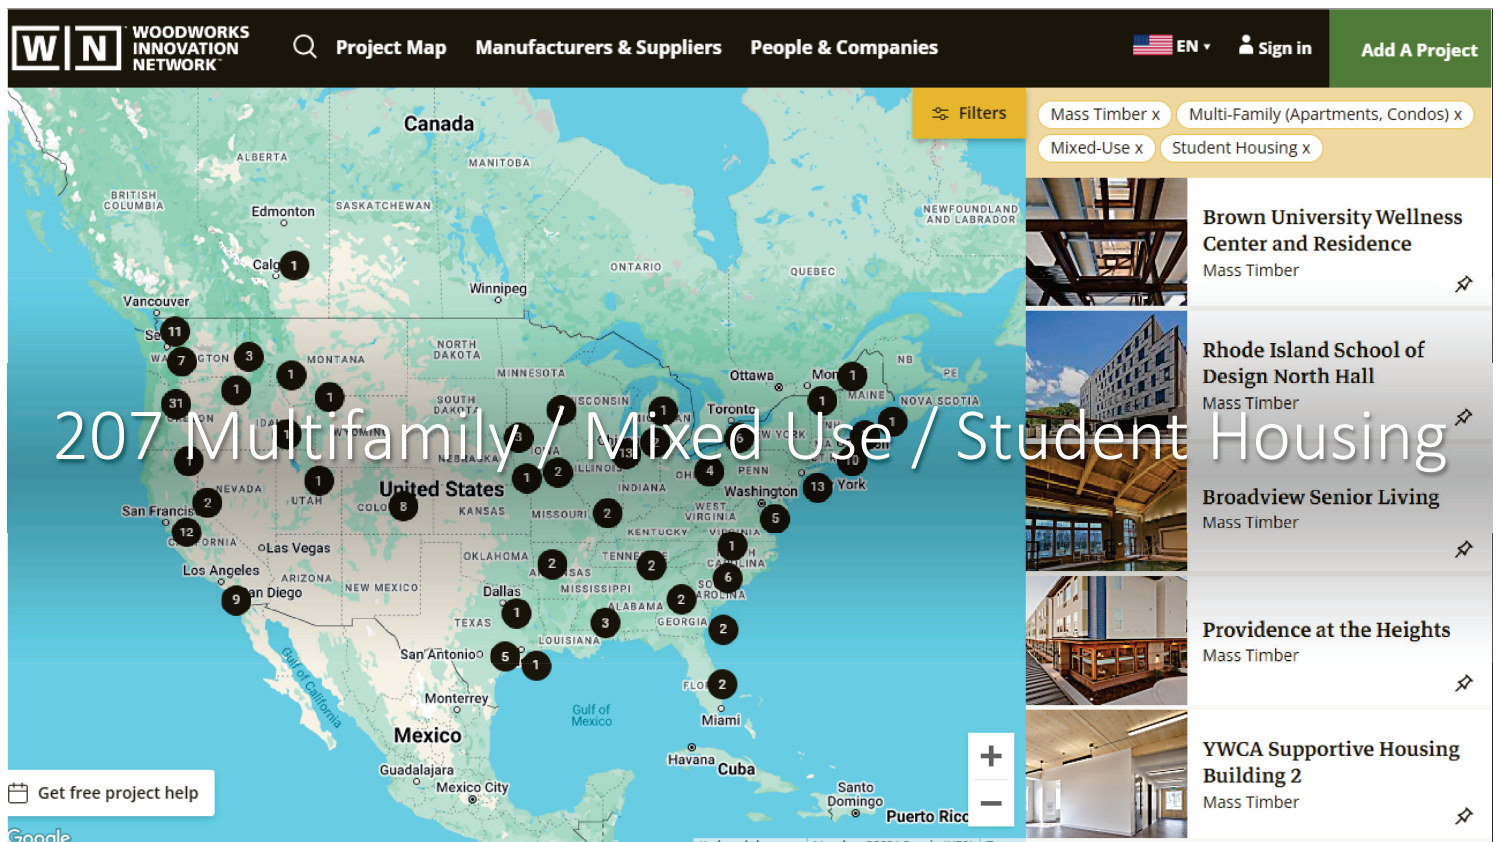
W | N WOODWORKS INNOVATION NETWORK™

Project Map Manufacturers & Suppliers People & Companies

EN Sign in Add A Project

Filters

Mass Timber x Multi-Family (Apartments, Condos) x Mixed-Use x Student Housing x

207 Multifamily / Mixed Use / Student Housing

Canada ALBERTA MANITOBA BRITISH COLUMBIA SASKATCHEWAN Edmonton Calg 1 ONTARIO QUEBEC NEWFOUNDLAND AND LABRADOR Winnipeg Vancouver Se 11 7 3 1 1 1 31 1 1 1 MONTANA NORTH DAKOTA MINNESOTA SOUTH DAKOTA Ottawa Mon 1 1 1 NB PE MAINE NOVA SCOTIA Toronto 6 13 4 10 13 York NEVADA UTAH United States COLO 8 KANSAS 1 2 2 ILLINOIS INDIANA OH PENN Washington MISSOURI 2 WEST VIRGINIA KENTUCKY VIRGINIA 5 San Francisco 2 12 Las Vegas OKLAHOMA 2 TENNE 2 1 CAROLINA 6 Los Angeles ARIZONA NEW MEXICO Dallas MISSISSIPPI ALABAMA 2 9 an Diego 1 TEXAS 3 GEORGIA 2 LOUISIANA San Antonio 5 1 FLO 2 Gulf of California Monterrey Gulf of Mexico Miami Mexico Havana Cuba Guadalajara Mexico City Santo Domingo Puerto Ric

Get free project help

Google

Brown University Wellness Center and Residence
Mass Timber

Rhode Island School of Design North Hall
Mass Timber

Broadview Senior Living
Mass Timber

Providence at the Heights
Mass Timber

YWCA Supportive Housing Building 2
Mass Timber